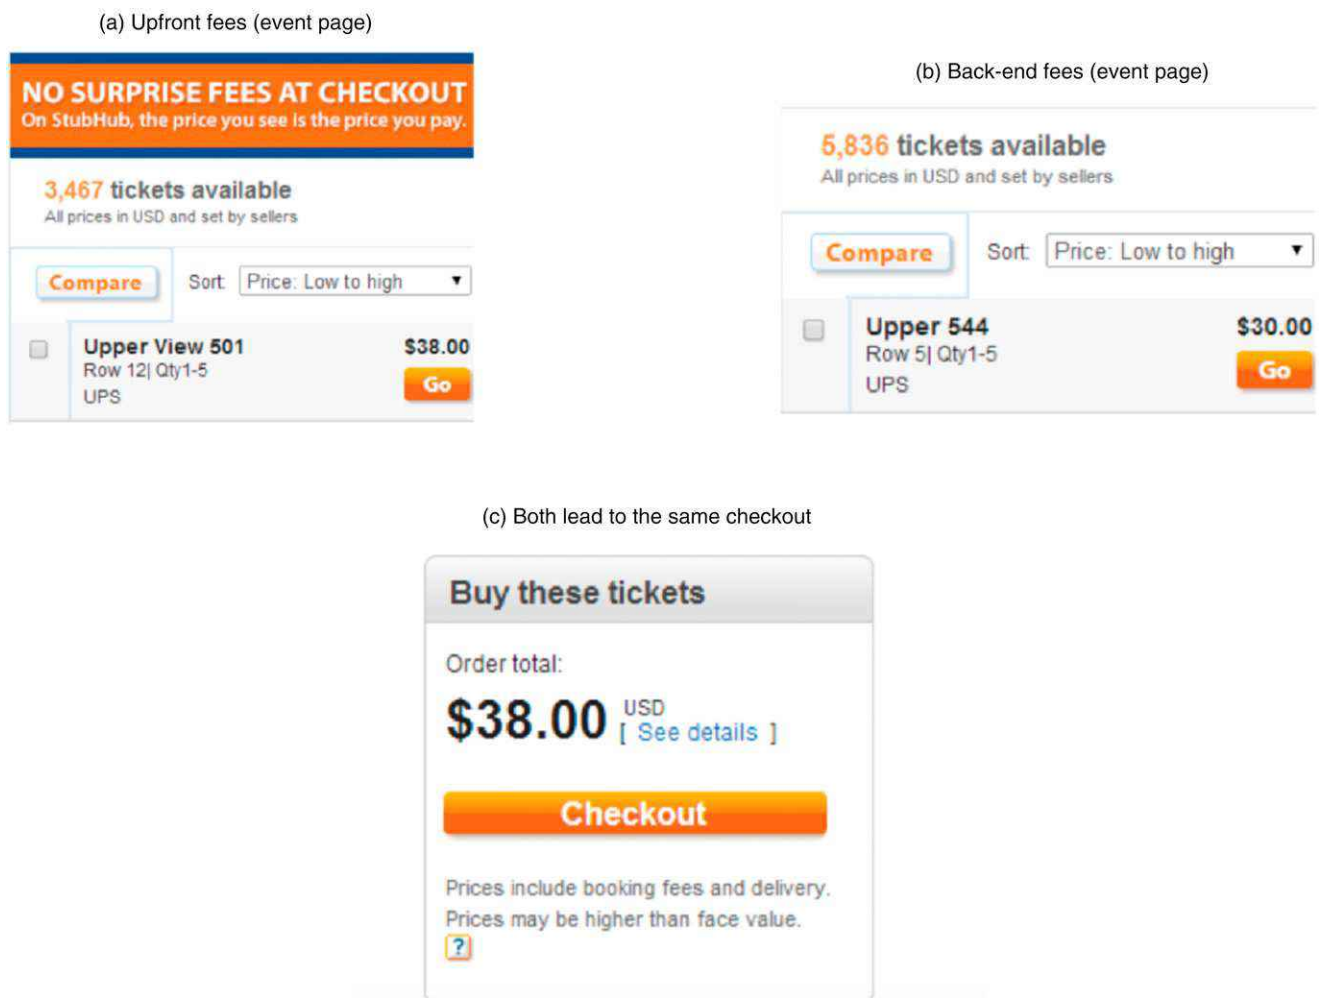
(a) Upfront fees (event page)

NO SURPRISE FEES AT CHECKOUT
On StubHub, the price you see is the price you pay.

3,467 tickets available
All prices in USD and set by sellers

Compare

Sort Price: Low to high ▼

Upper View 501
Row 12| Qty1-5
UPS

$38.00
Go

(b) Back-end fees (event page)

5,836 tickets available
All prices in USD and set by sellers

Compare

Sort Price: Low to high ▼

Upper 544
Row 5| Qty1-5
UPS

$30.00
Go

(c) Both lead to the same checkout

Buy these tickets

Order total:

$38.00 USD [ See details ]

Checkout

Prices include booking fees and delivery. Prices may be higher than face value.

?